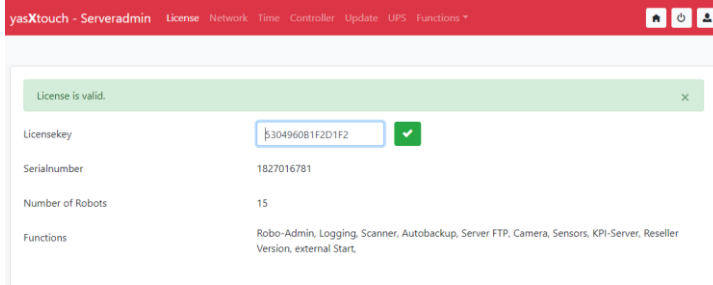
yasXtouch - Serveradmin License Network Time Controller Update UPS Functions

License is valid.

×

Licensekey

5304960B1F2D1F2

Serialnumber

1827016781

Number of Robots

15

Functions

Robo-Admin, Logging, Scanner, Autobackup, Server FTP, Camera, Sensors, KPI-Server, Reseller Version, external Start,